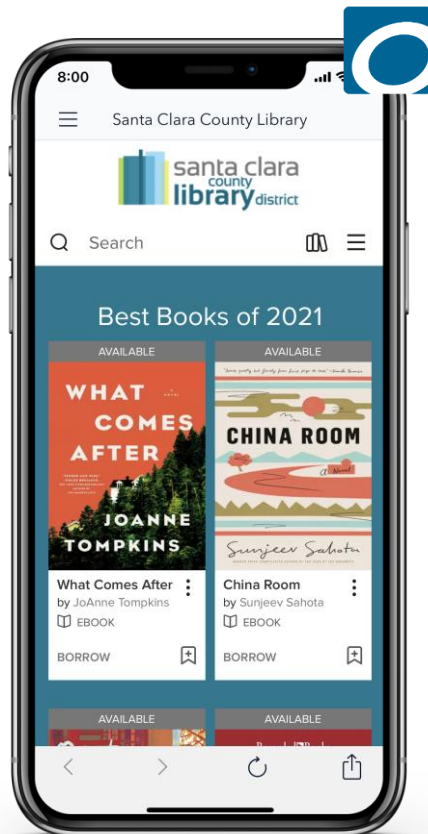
8:00

Santa Clara County Library

santa clara county library district

Search

Best Books of 2021

AVAILABLE

A NOVEL

WHAT COMES AFTER

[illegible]

JOANNE TOMPKINS

What Comes After

by JoAnne Tompkins

EBOOK

BORROW

AVAILABLE

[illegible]

CHINA ROOM

A Novel

Sunjeev Sahota

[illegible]

China Room

by Sunjeev Sahota

EBOOK

BORROW

AVAILABLE

AVAILABLE